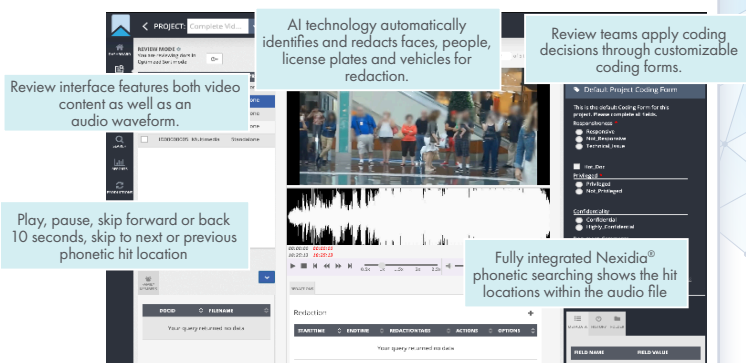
PROJECT: Complete Vid...

REVIEW MODE
You are reviewing items in Optimized Document

AI technology automatically identifies and redacts faces, people, license plates and vehicles for redaction.

Review teams apply coding decisions through customizable coding forms.

Review interface features both video content as well as an audio waveform.

Default Project Coding Form

This is the default Coding Form for this project. Please complete all fields.

Responsiveness
Responsive
Not_Responsive
Technical_Issue

For_Dev

Privileged
Privileged
Not_Privileged

Confidentiality
Confidential
Highly_Confidential

Play, pause, skip forward or back 10 seconds, skip to next or previous phonetic hit location

Fully integrated Nexidia® phonetic searching shows the hit locations within the audio file

DOCID
FILENAME
Your query returned no data

Redaction
STARTTIME
ENDTIME
REDACTIONTYPE
ACTIONS
OPTIONS
Your query returned no data

FIELD NAME
FIELD VALUE